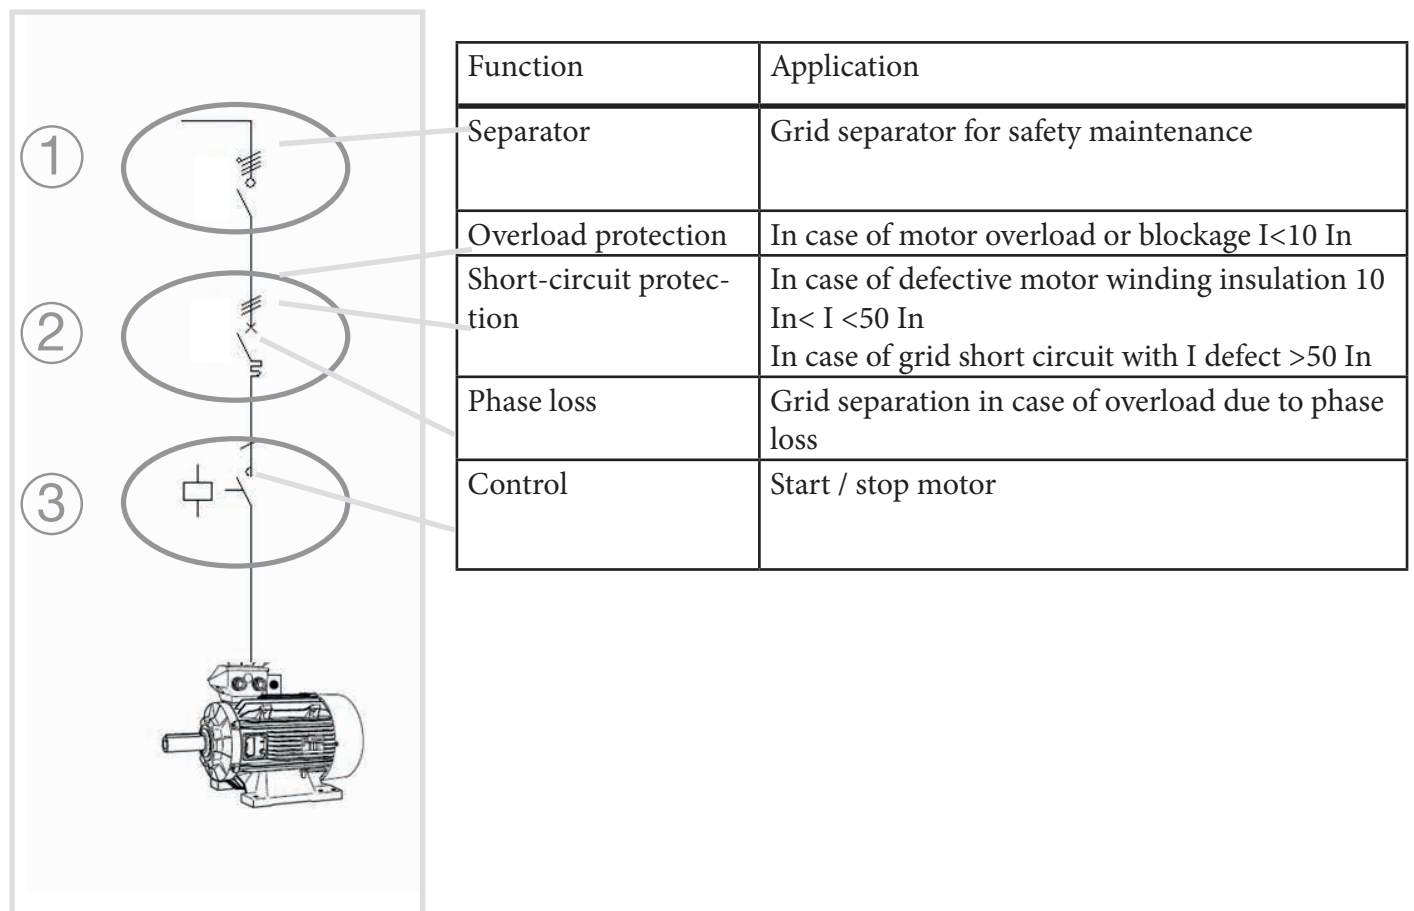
①

②

③

| Function | Application |
|---|---|
| Separator | Grid separator for safety maintenance |
| Overload protection | In case of motor overload or blockage I<10 In |
| Short-circuit protection | In case of defective motor winding insulation 10 In< I <50 In<br>In case of grid short circuit with I defect >50 In |
| Phase loss | Grid separation in case of overload due to phase loss |
| Control | Start / stop motor |